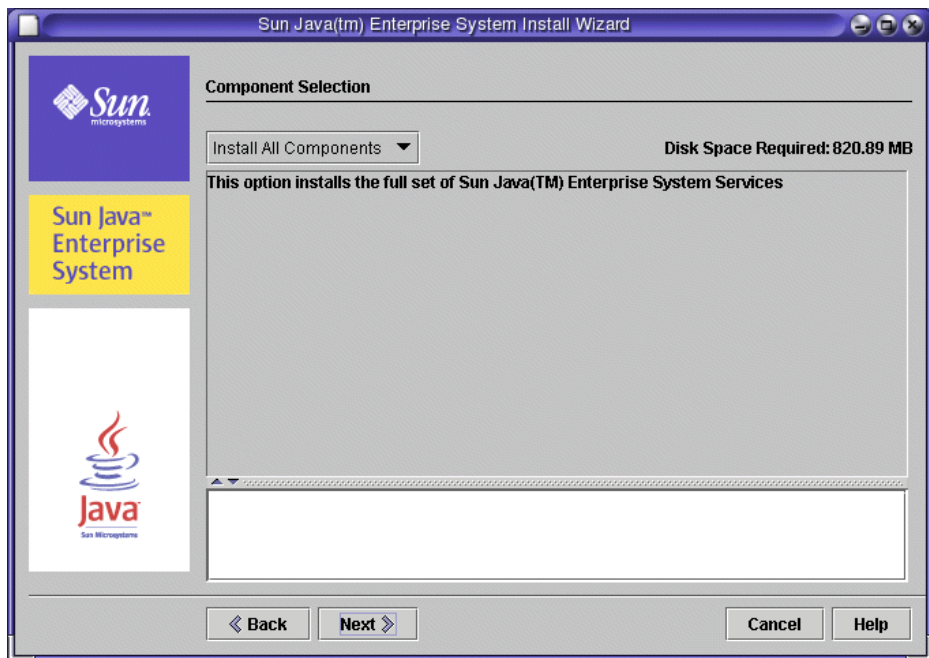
Sun Java(tm) Enterprise System Install Wizard

Sun microsystems

Sun Java™ Enterprise System

Java Sun Microsystems

Component Selection

Install All Components

Disk Space Required: 820.89 MB

This option installs the full set of Sun Java(TM) Enterprise System Services

Back

Next

Cancel

Help